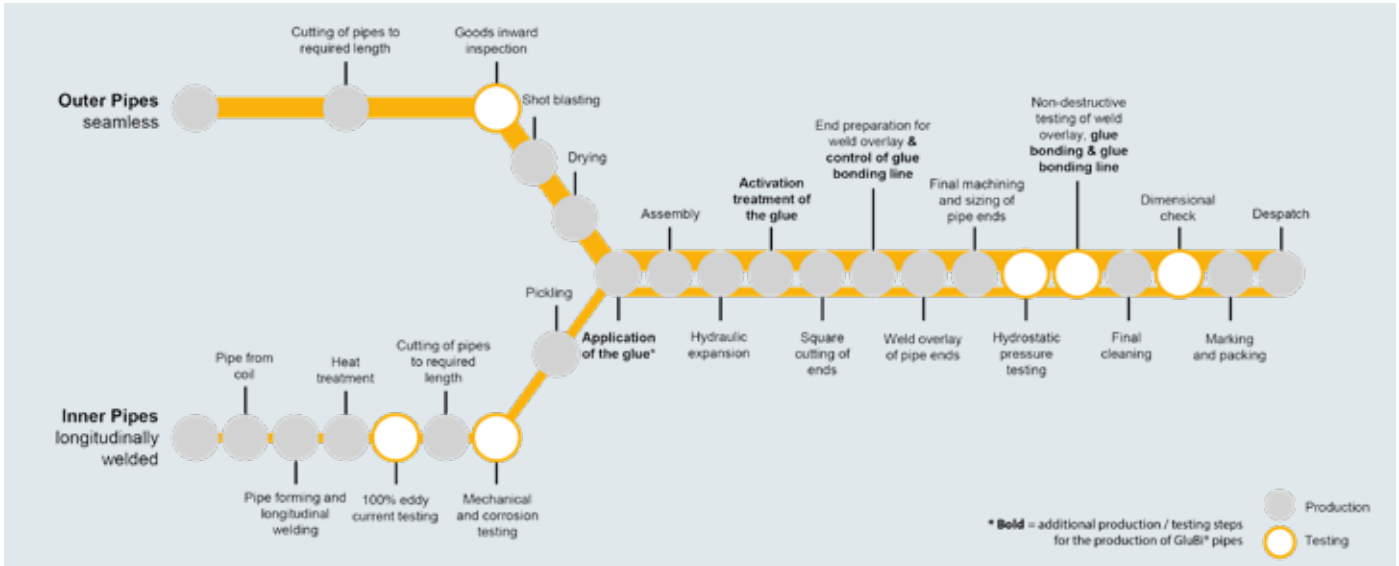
Outer Pipes
seamless

Cutting of pipes to required length

Goods inward inspection

Shot blasting

Drying

Assembly

Activation treatment of the glue

End preparation for weld overlay & control of glue bonding line

Final machining and sizing of pipe ends

Non-destructive testing of weld overlay, glue bonding & glue bonding line

Dimensional check

Despatch

Pickling

Application of the glue*

Hydraulic expansion

Square cutting of ends

Weld overlay of pipe ends

Hydrostatic pressure testing

Final cleaning

Marking and packing

Inner Pipes
longitudinally welded

Pipe from coil

Heat treatment

Cutting of pipes to required length

Pipe forming and longitudinal welding

100% eddy current testing

Mechanical and corrosion testing

* Bold = additional production / testing steps for the production of GluBi® pipes

Production

Testing